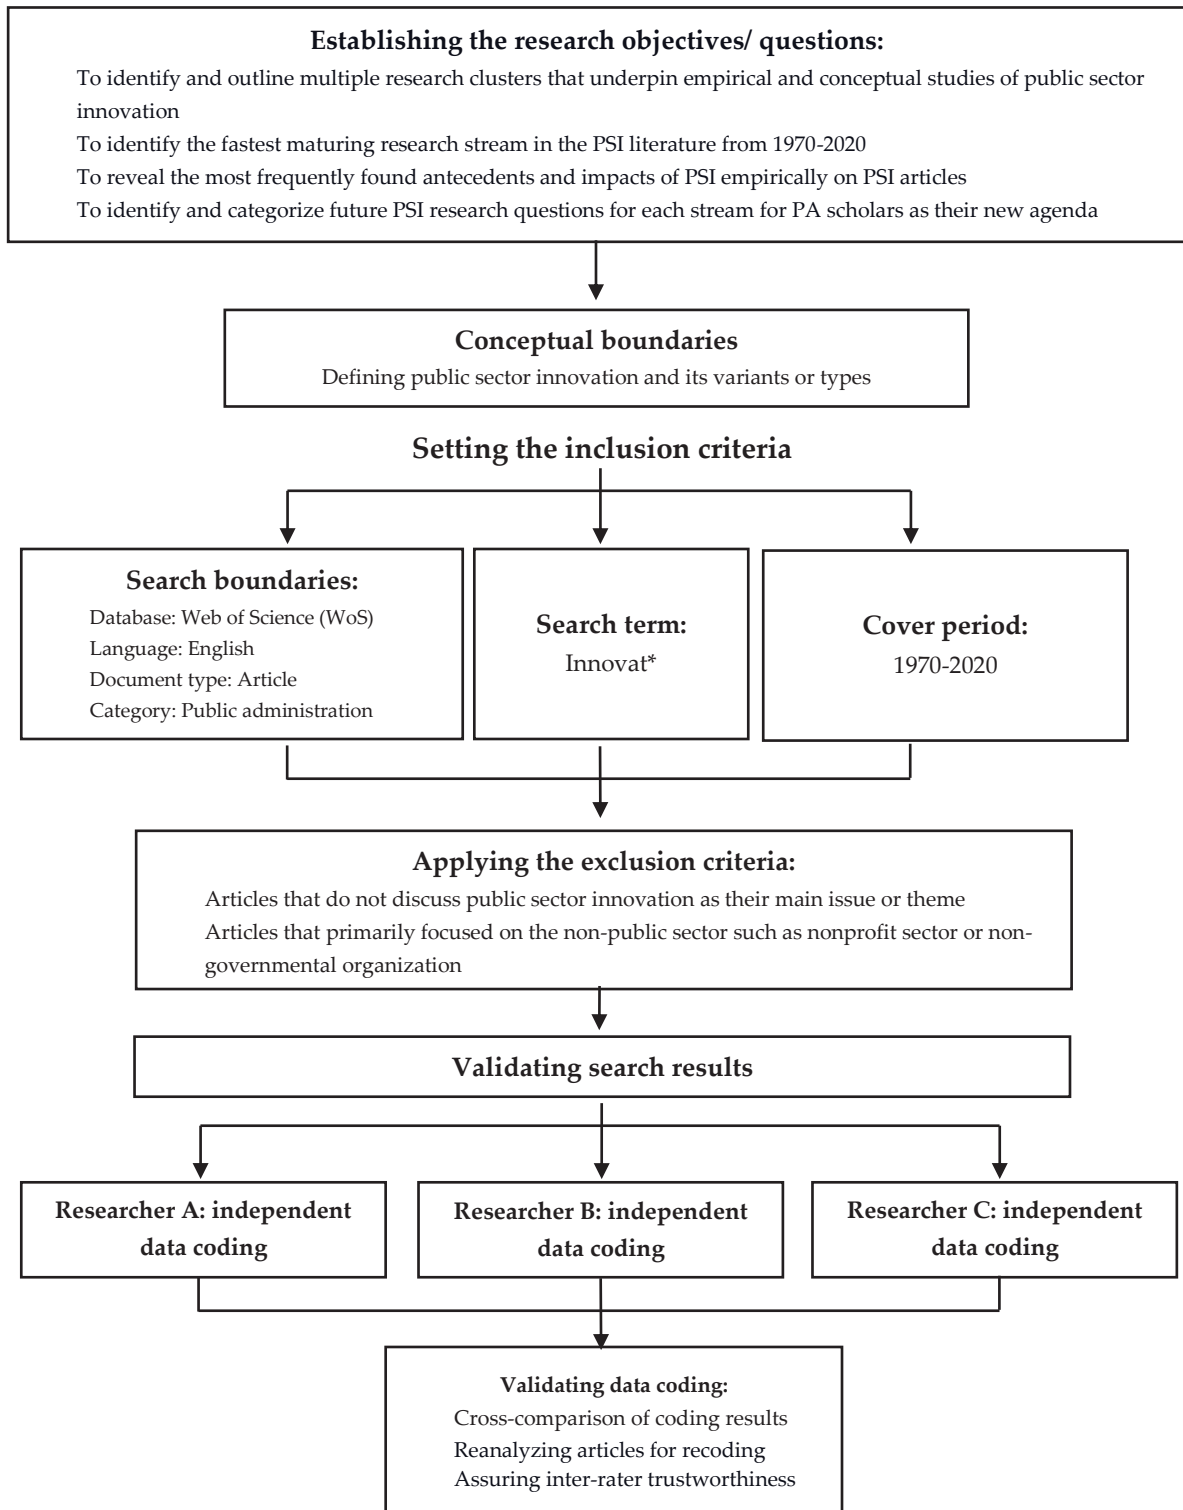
Establishing the research objectives/ questions:

To identify and outline multiple research clusters that underpin empirical and conceptual studies of public sector innovation
To identify the fastest maturing research stream in the PSI literature from 1970-2020
To reveal the most frequently found antecedents and impacts of PSI empirically on PSI articles
To identify and categorize future PSI research questions for each stream for PA scholars as their new agenda

Conceptual boundaries
Defining public sector innovation and its variants or types

Setting the inclusion criteria

Search boundaries:
Database: Web of Science (WoS)
Language: English
Document type: Article
Category: Public administration

Search term:
Innovat*

Cover period:
1970-2020

Applying the exclusion criteria:
Articles that do not discuss public sector innovation as their main issue or theme
Articles that primarily focused on the non-public sector such as nonprofit sector or non-governmental organization

Validating search results

Researcher A: independent data coding

Researcher B: independent data coding

Researcher C: independent data coding

Validating data coding:
Cross-comparison of coding results
Reanalyzing articles for recoding
Assuring inter-rater trustworthiness